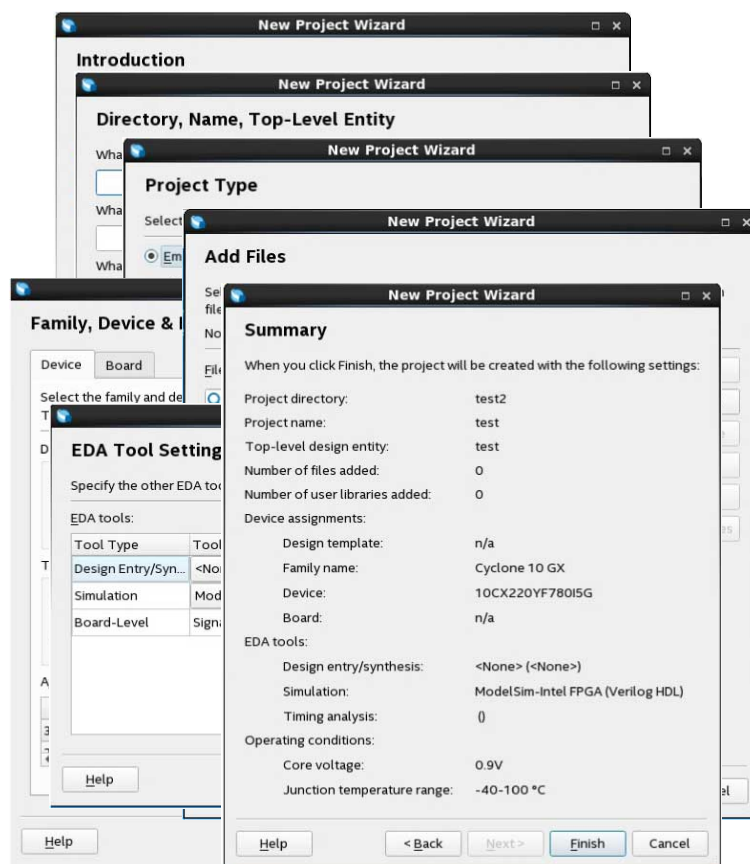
New Project Wizard

Introduction

New Project Wizard

Directory, Name, Top-Level Entity

Wha

Wha

Wha

New Project Wizard

Project Type

Select

Em

New Project Wizard

Add Files

Sel

file

No

File

Family, Device & I

Device | Board

Select the family and de

T

D

T

A

3

EDA Tool Setting

Specify the other EDA too

EDA tools:

| Tool Type | Tool |
|---|---|
| Design Entry/Syn... | <Non |
| Simulation | Mod |
| Board-Level | Signa |

Help

Help

New Project Wizard

Summary

When you click Finish, the project will be created with the following settings:

| | |
|---|---|
| Project directory: | test2 |
| Project name: | test |
| Top-level design entity: | test |
| Number of files added: | 0 |
| Number of user libraries added: | 0 |
| Device assignments: | |
| Design template: | n/a |
| Family name: | Cyclone 10 GX |
| Device: | 10CX220YF780I5G |
| Board: | n/a |
| EDA tools: | |
| Design entry/synthesis: | <None> (<None>) |
| Simulation: | ModelSim-Intel FPGA (Verilog HDL) |
| Timing analysis: | 0 |
| Operating conditions: | |
| Core voltage: | 0.9V |
| Junction temperature range: | -40-100 °C |

Help | < Back | Next > | Finish | Cancel

el